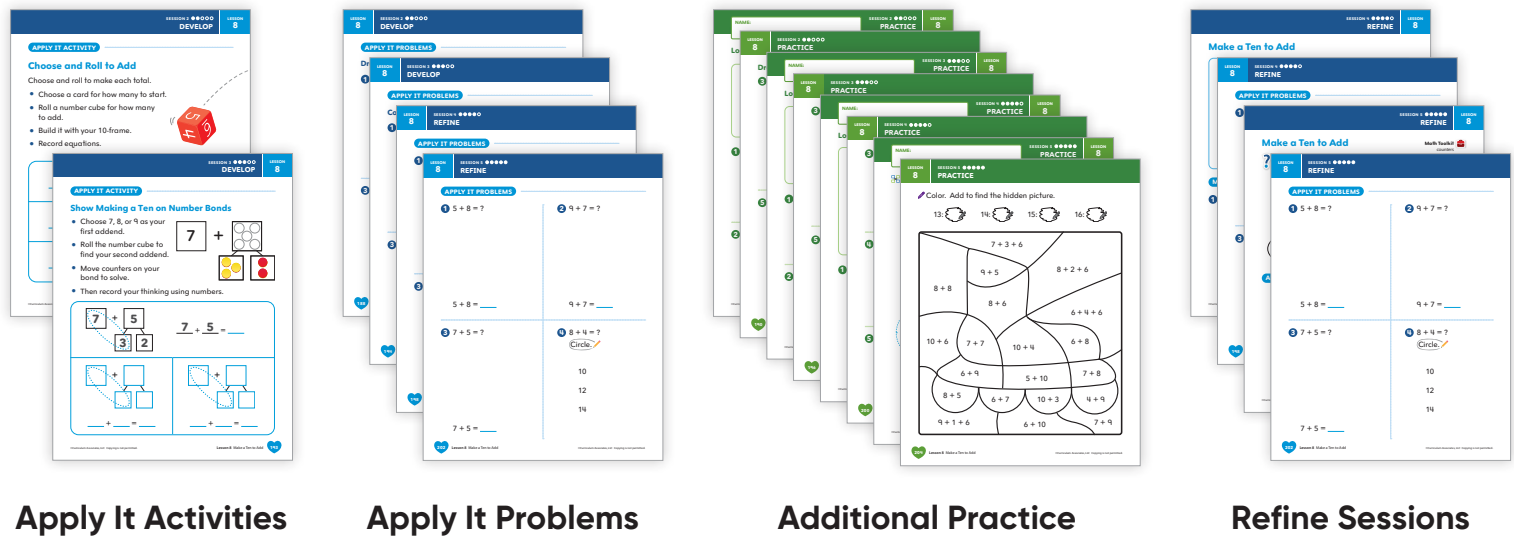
SESSION 2 DEVELOP LESSON 8

APPLY IT ACTIVITY

Choose and Roll to Add

Choose and roll to make each total.

- Choose a card for how many to start.
- Roll a number cube for how many to add.
- Build it with your 10-frame.
- Record equations.

SESSION 3 DEVELOP LESSON 8

APPLY IT ACTIVITY

Show Making a Ten on Number Bonds

- Choose 7, 8, or 9 as your first addend.
- Roll the number cube to find your second addend.
- Move counters on your bond to solve.
- Then record your thinking using numbers.

7 +

7 + 5

3 2

$\underline{7} + \underline{5} =$ ___

___ + ___ = ___

___ + ___ = ___

Lesson 8 Make a Ten to Add 193

LESSON 8 SESSION 2 DEVELOP

APPLY IT PROBLEMS

LESSON 8 SESSION 3 DEVELOP

APPLY IT PROBLEMS

LESSON 8 SESSION 4 REFINE

APPLY IT PROBLEMS

LESSON 8 SESSION 5 REFINE

APPLY IT PROBLEMS

1 5 + 8 = ?

2 9 + 7 = ?

5 + 8 = ___

9 + 7 = ___

3 7 + 5 = ?

4 8 + 4 = ?

Circle.

10

12

14

7 + 5 = ___

202 Lesson 8 Make a Ten to Add

NAME: SESSION 2 PRACTICE LESSON 8

SESSION 3 PRACTICE LESSON 8

SESSION 4 PRACTICE LESSON 8

SESSION 5 PRACTICE LESSON 8

Color. Add to find the hidden picture.

13: 14: 15: 16:

7 + 3 + 6

9 + 5

8 + 2 + 6

8 + 8

8 + 6

6 + 4 + 6

10 + 6

7 + 7

10 + 4

6 + 8

6 + 9

5 + 10

7 + 8

8 + 5

6 + 7

10 + 3

4 + 9

9 + 1 + 6

6 + 10

7 + 9

204 Lesson 8 Make a Ten to Add

SESSION 4 REFINE LESSON 8

Make a Ten to Add

LESSON 8 SESSION 4 REFINE

APPLY IT PROBLEMS

Make a Ten to Add

Math Toolkit counters

LESSON 8 SESSION 5 REFINE

APPLY IT PROBLEMS

1 5 + 8 = ?

2 9 + 7 = ?

5 + 8 = ___

9 + 7 = ___

3 7 + 5 = ?

4 8 + 4 = ?

Circle.

10

12

14

7 + 5 = ___

202 Lesson 8 Make a Ten to Add

Apply It Activities

Apply It Problems

Additional Practice

Refine Sessions